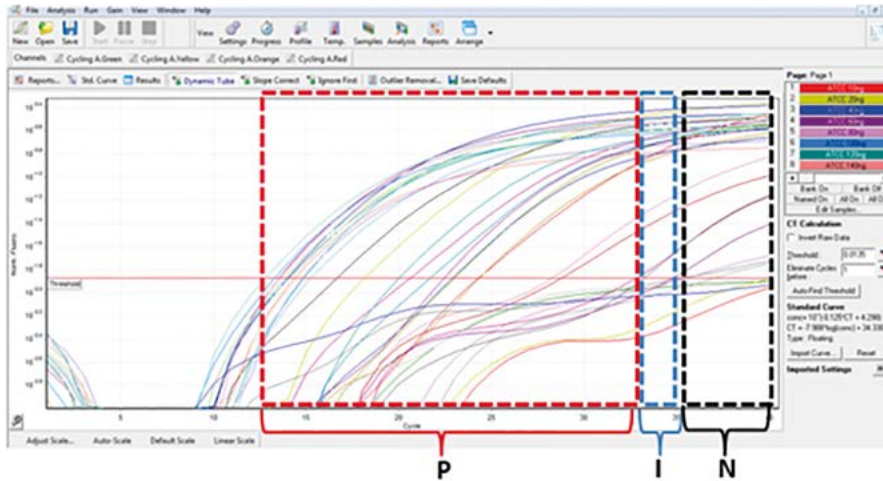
File Analysis Run Gain Window Help

New Open Save Start Pause Stop View Settings Progress Profile Temp. Samples Analysis Reports Arrange

Channels Cycling A.Green Cycling A.Yellow Cycling A.Orange Cycling A.Red

Reports... Std. Curve Results Dynamic Tube Slope Correct Ignore First Outlier Removal... Save Defaults

Threshold

5 10 15 20 25 30 35

Cycle

Norm. Fluoro.

Adjust Scale... Auto-Scale Default Scale Linear Scale

Page: Page 1

1 ATCC 10ng
2 ATCC 20ng
3 ATCC 40ng
4 ATCC 60ng
5 ATCC 80ng
6 ATCC 100ng
7 ATCC 120ng
8 ATCC 140ng

Bank On Bank Off
Named On All On All Off
Edit Samples...

CT Calculation
Invert Raw Data
Threshold: 0.0135
Eliminate Cycles before: 1
Auto-Find Threshold

Standard Curve
conc= 10^(-0.129*CT + 4.298)
CT = 7.988*log(conc) + 34.330
Type: Floating

Import Curve... Reset

Imported Settings

P I N